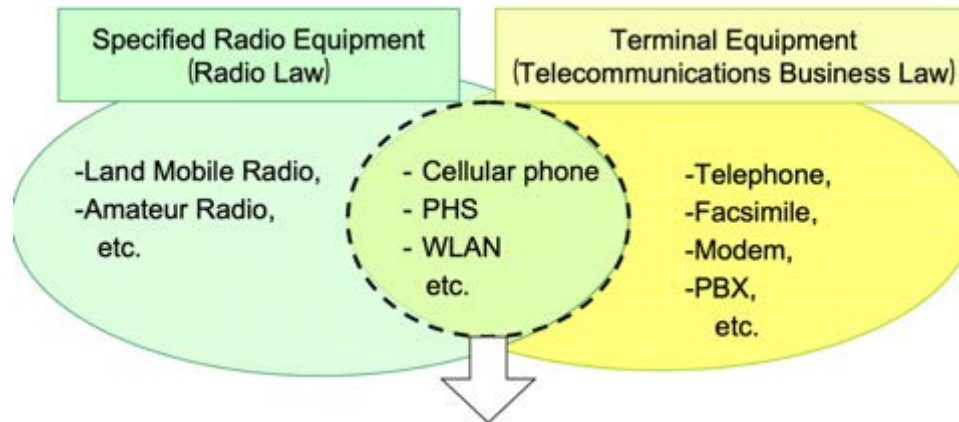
Specified Radio Equipment
(Radio Law)

Terminal Equipment
(Telecommunications Business Law)

-Land Mobile Radio,
-Amateur Radio,
etc.

- Cellular phone
- PHS
- WLAN
etc.

-Telephone,
-Facsimile,
-Modem,
-PBX,
etc.